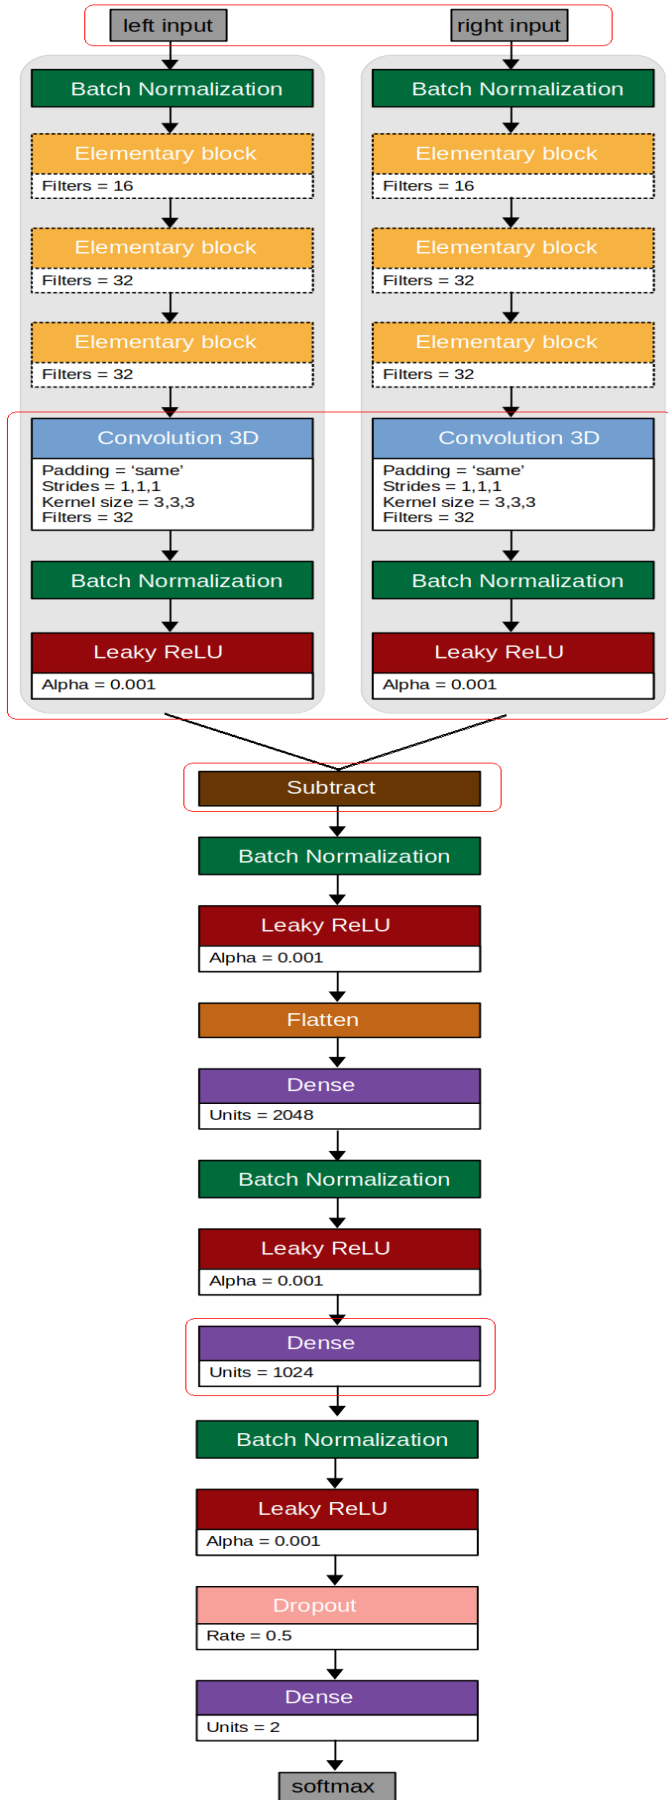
left input

right input

Batch Normalization

Elementary block
Filters = 16

Elementary block
Filters = 32

Elementary block
Filters = 32

Convolution 3D
Padding = 'same'
Strides = 1,1,1
Kernel size = 3,3,3
Filters = 32

Batch Normalization

Leaky ReLU
Alpha = 0.001

Batch Normalization

Elementary block
Filters = 16

Elementary block
Filters = 32

Elementary block
Filters = 32

Convolution 3D
Padding = 'same'
Strides = 1,1,1
Kernel size = 3,3,3
Filters = 32

Batch Normalization

Leaky ReLU
Alpha = 0.001

Subtract

Batch Normalization

Leaky ReLU
Alpha = 0.001

Flatten

Dense
Units = 2048

Batch Normalization

Leaky ReLU
Alpha = 0.001

Dense
Units = 1024

Batch Normalization

Leaky ReLU
Alpha = 0.001

Dropout
Rate = 0.5

Dense
Units = 2

softmax